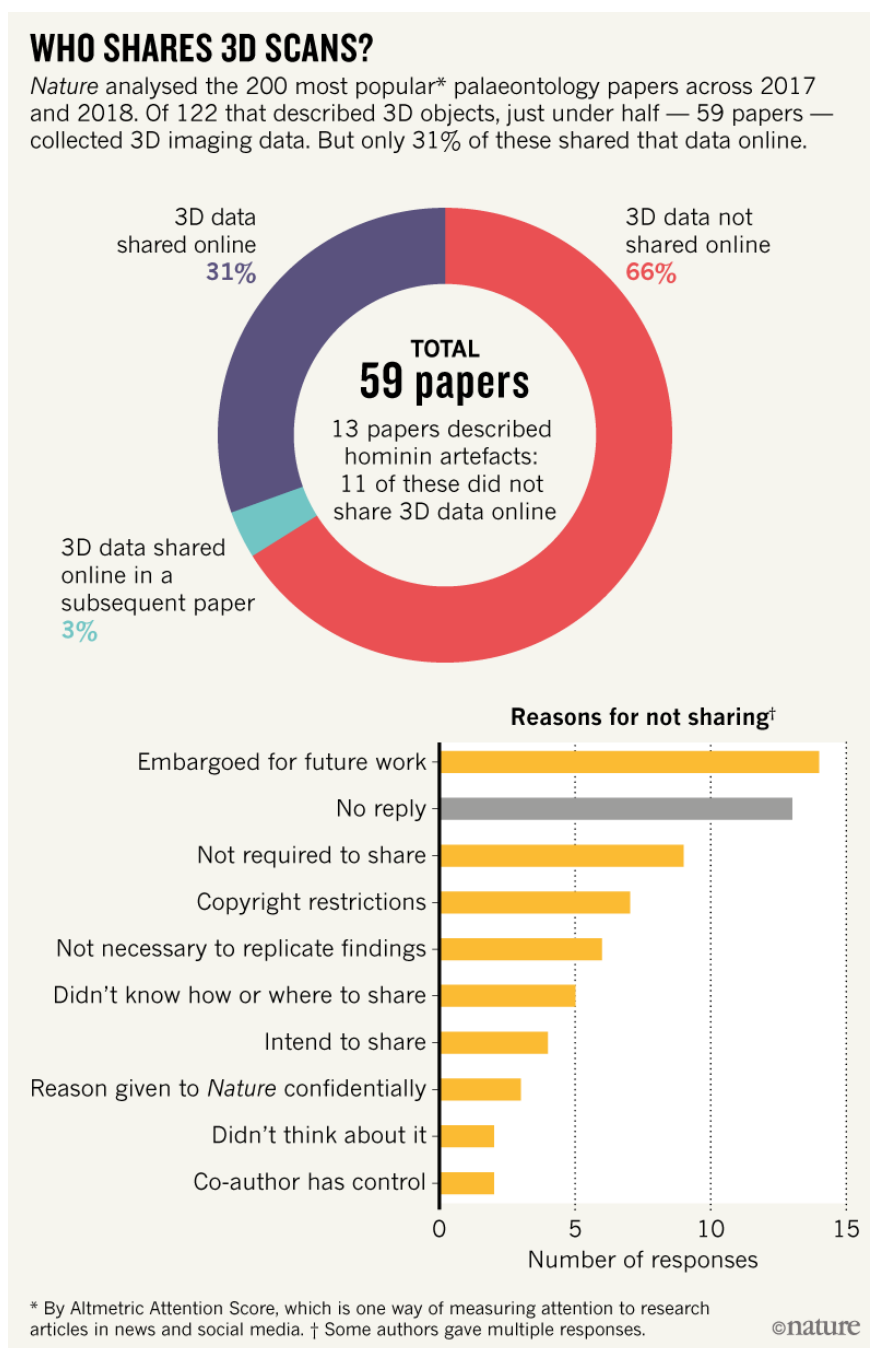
WHO SHARES 3D SCANS?

Nature analysed the 200 most popular* palaeontology papers across 2017 and 2018. Of 122 that described 3D objects, just under half — 59 papers — collected 3D imaging data. But only 31% of these shared that data online.

3D data shared online 31%

3D data not shared online 66%

TOTAL
59 papers
13 papers described hominin artefacts: 11 of these did not share 3D data online

3D data shared online in a subsequent paper 3%

Reasons for not sharing†

Embargoed for future work
No reply
Not required to share
Copyright restrictions
Not necessary to replicate findings
Didn't know how or where to share
Intend to share
Reason given to Nature confidentially
Didn't think about it
Co-author has control

0 5 10 15
Number of responses

* By Altmetric Attention Score, which is one way of measuring attention to research articles in news and social media. † Some authors gave multiple responses.

©nature